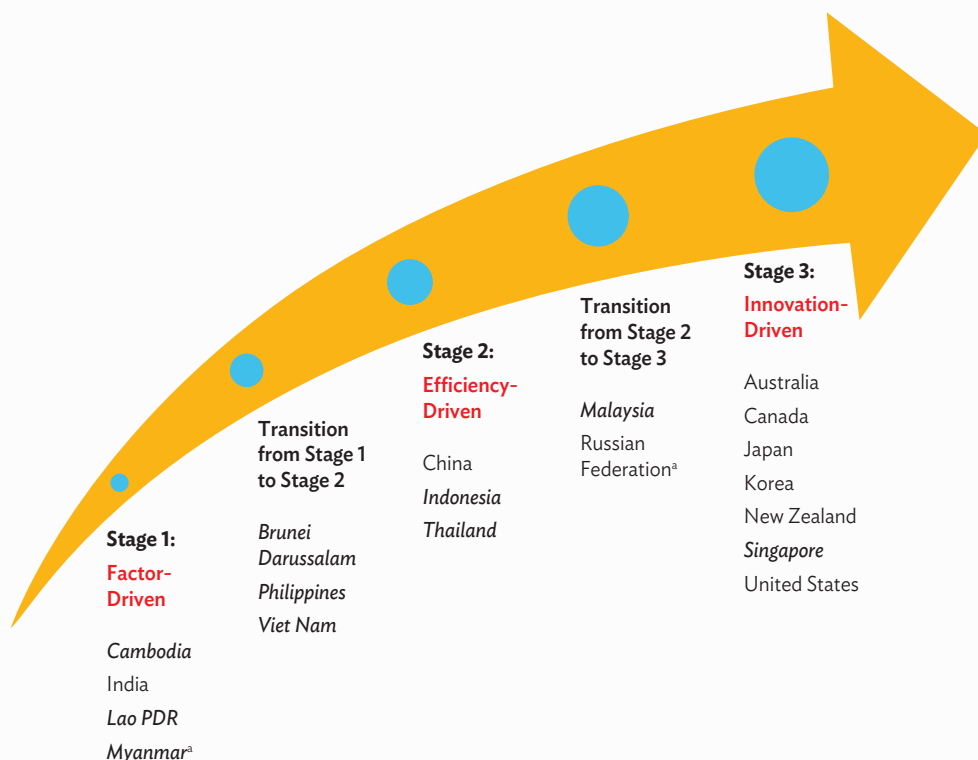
Stage 1:
Factor-Driven

Cambodia
India
Lao PDR
Myanmar$^{a}$

Transition from Stage 1 to Stage 2

Brunei Darussalam
Philippines
Viet Nam

Stage 2:
Efficiency-Driven

China
Indonesia
Thailand

Transition from Stage 2 to Stage 3

Malaysia
Russian Federation$^{a}$

Stage 3:
Innovation-Driven

Australia
Canada
Japan
Korea
New Zealand
Singapore
United States